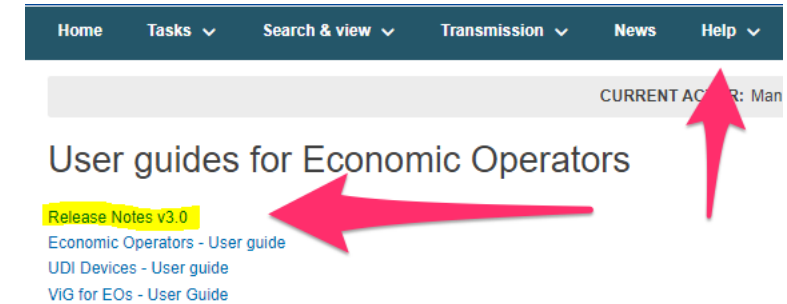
Home Tasks Search & view Transmission News Help

CURRENT AC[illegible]R: Man

User guides for Economic Operators

Release Notes v3.0
Economic Operators - User guide
UDI Devices - User guide
ViG for EOs - User Guide